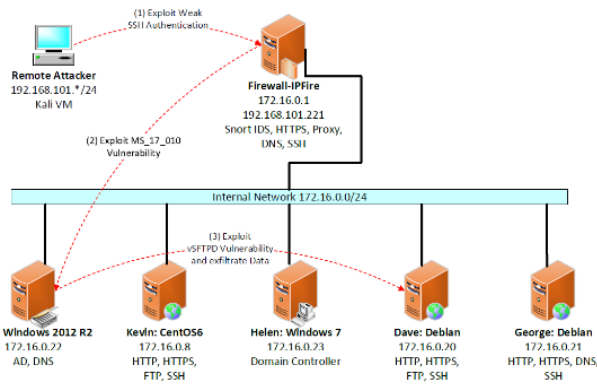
(1) Exploit Weak SSH Authentication

Remote Attacker
192.168.101.*/24
Kali VM

Firewall-IPFire
172.16.0.1
192.168.101.221
Snort IDS, HTTPS, Proxy, DNS, SSH

(2) Exploit MS_17_010 Vulnerability

Internal Network 172.16.0.0/24

(3) Exploit vSFTPD Vulnerability and exfiltrate Data

Windows 2012 R2
172.16.0.22
AD, DNS

Kevin: CentOS6
172.16.0.8
HTTP, HTTPS, FTP, SSH

Helen: Windows 7
172.16.0.23
Domain Controller

Dave: Debian
172.16.0.20
HTTP, HTTPS, FTP, SSH

George: Debian
172.16.0.21
HTTP, HTTPS, DNS, SSH